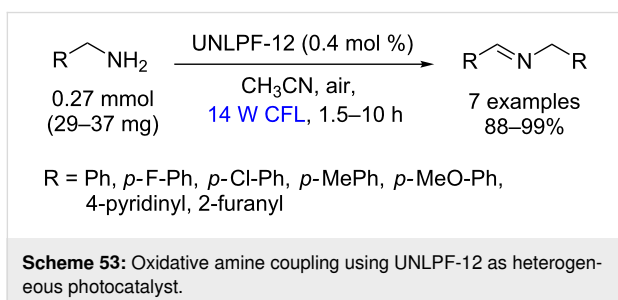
R $NH_2$

0.27 mmol
(29–37 mg)

UNLPF-12 (0.4 mol %)

$CH_3CN$, air,
14 W CFL, 1.5–10 h

R N R

7 examples
88–99%

R = Ph, p-F-Ph, p-Cl-Ph, p-MePh, p-MeO-Ph, 4-pyridinyl, 2-furanyl

**Scheme 53:** Oxidative amine coupling using UNLPF-12 as heterogeneous photocatalyst.